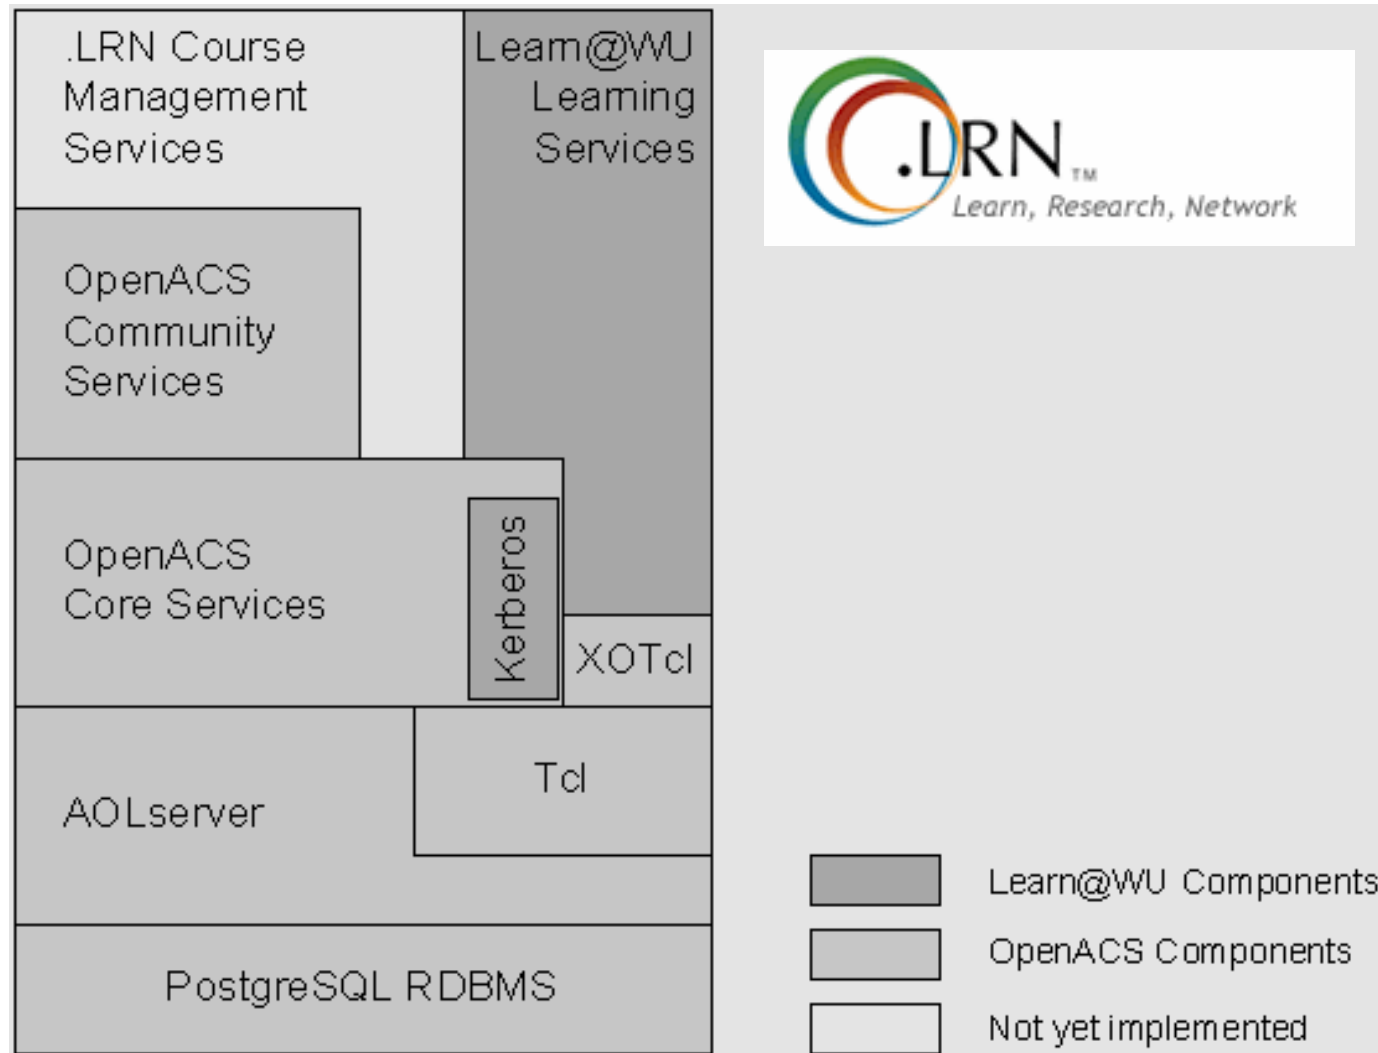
.LRN Course Management Services

Learn@WU Learning Services

OpenACS Community Services

OpenACS Core Services

Kerberos

XOTcl

AOLserver

Tcl

PostgreSQL RDBMS

.LRN™
Learn, Research, Network

Learn@WU Components

OpenACS Components

Not yet implemented